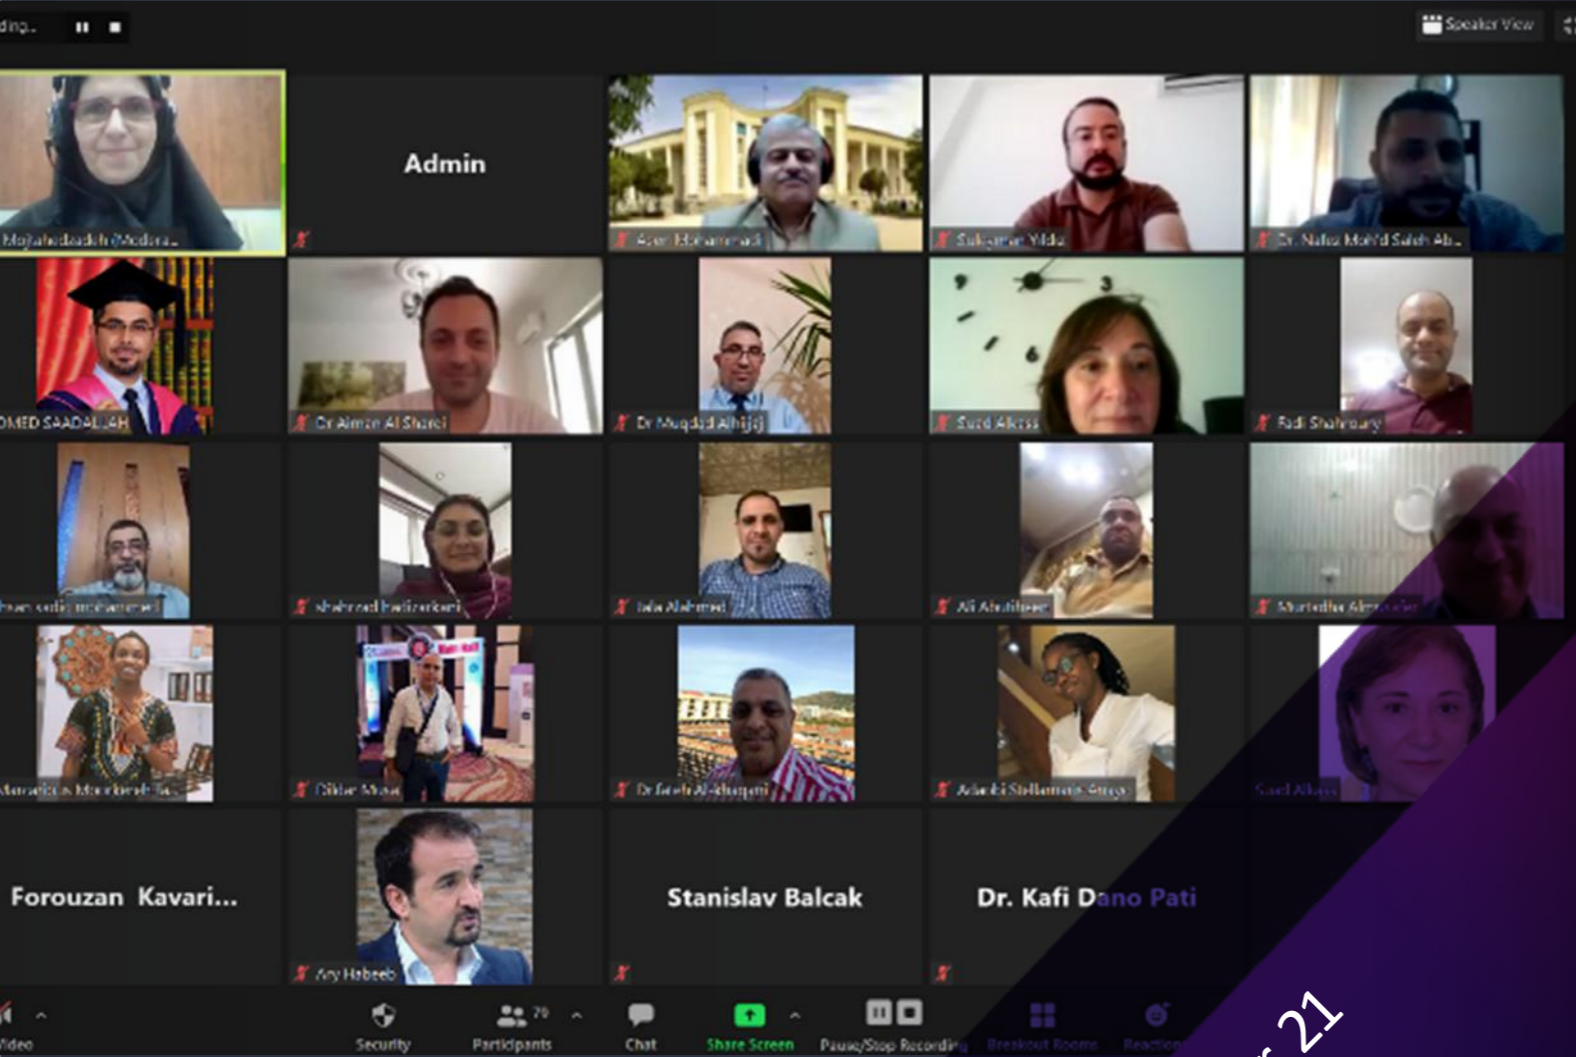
ding..

Speaker View

Mojahedzadeh (Modera...

Admin

Asem Mohammadi

Suleyman Yildiz

Dr. Nafaa Moh'd Saleh Ab...

OMED SAADALLAH

Dr Aiman Al Sharei

Dr Muqdad Alhijaj

Sezd Alkass

Fadi Shahrouary

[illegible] mohammed

shahrzad hadizarkani

Iala Alahmed

Ali Abutiheer

Murtadha Al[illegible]

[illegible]

Dildar Musa

Dr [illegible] Al-dhuqaini

Adanki Stellamaris Amaya

Saad Alkass

Forouzan Kavari...

Stanislav Balcak

Dr. Kafi Dano Pati

Ary Habeeb

Video

Security

79

Participants

Chat

Share Screen

Pause/Stop Recording

Breakout Rooms

Reactions

21